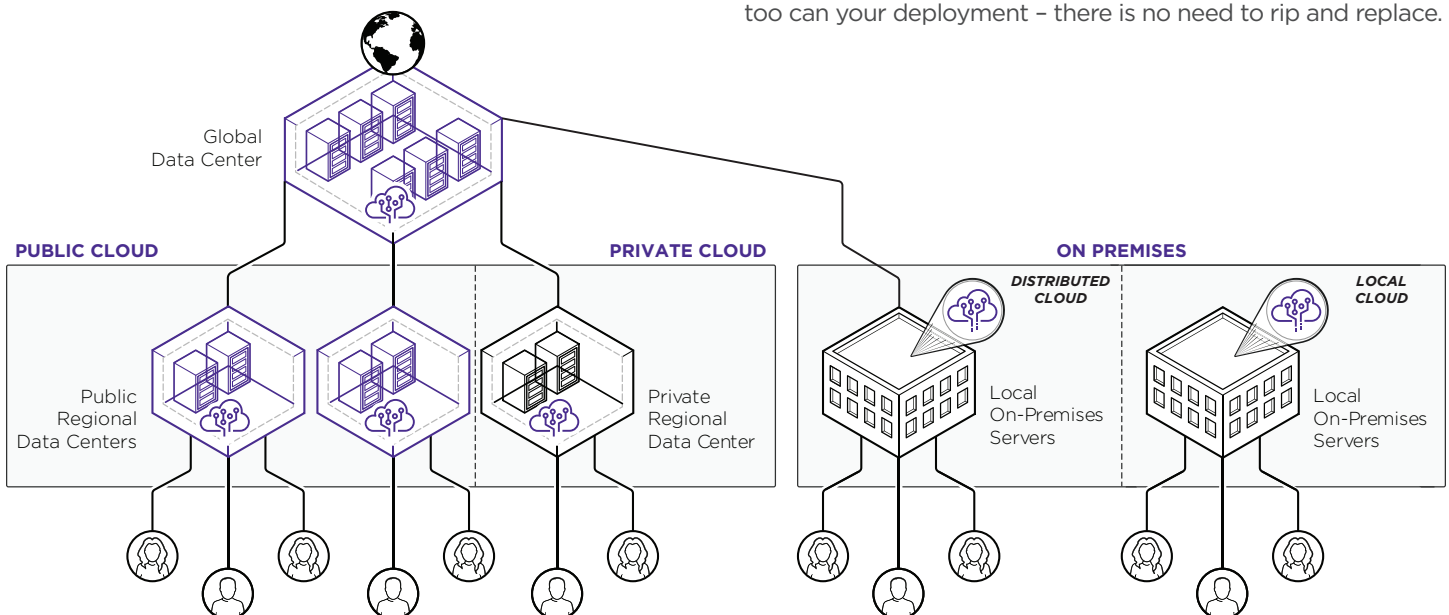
too can your deployment – there is no need to rip and replace.

Global Data Center

PUBLIC CLOUD

PRIVATE CLOUD

ON PREMISES

DISTRIBUTED CLOUD

LOCAL CLOUD

Public Regional Data Centers

Private Regional Data Center

Local On-Premises Servers

Local On-Premises Servers